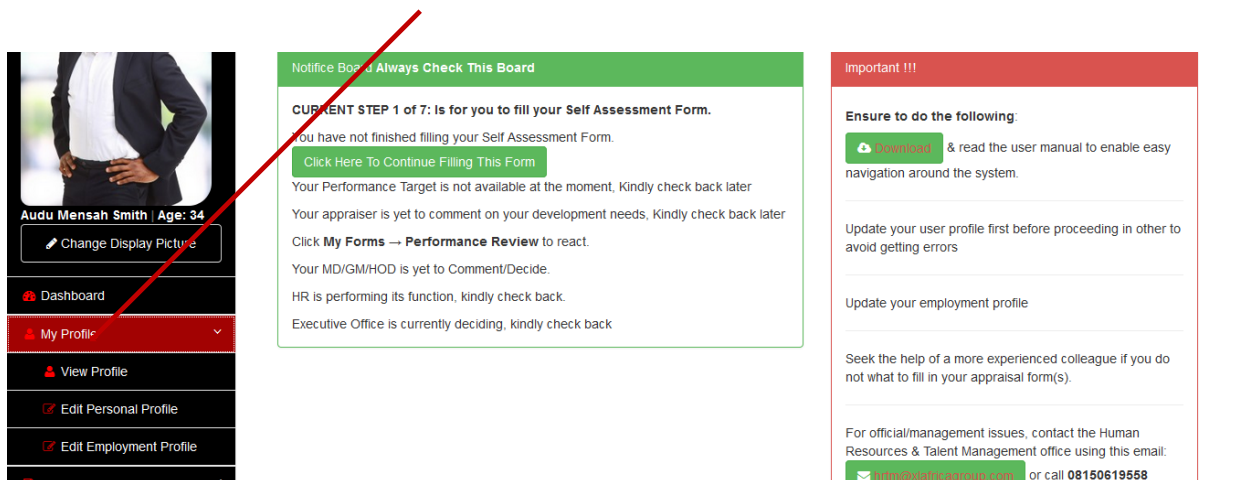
Audu Mensah Smith | Age: 34

Change Display Picture

Dashboard

My Profile

View Profile

Edit Personal Profile

Edit Employment Profile

Notifice Board Always Check This Board

CURRENT STEP 1 of 7: Is for you to fill your Self Assessment Form.

You have not finished filling your Self Assessment Form.

Click Here To Continue Filling This Form

Your Performance Target is not available at the moment, Kindly check back later

Your appraiser is yet to comment on your development needs, Kindly check back later

Click My Forms → Performance Review to react.

Your MD/GM/HOD is yet to Comment/Decide.

HR is performing its function, kindly check back.

Executive Office is currently deciding, kindly check back

Important !!!

Ensure to do the following:

Download & read the user manual to enable easy navigation around the system.

Update your user profile first before proceeding in other to avoid getting errors

Update your employment profile

Seek the help of a more experienced colleague if you do not what to fill in your appraisal form(s).

For official/management issues, contact the Human Resources & Talent Management office using this email:

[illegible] or call 08150619558